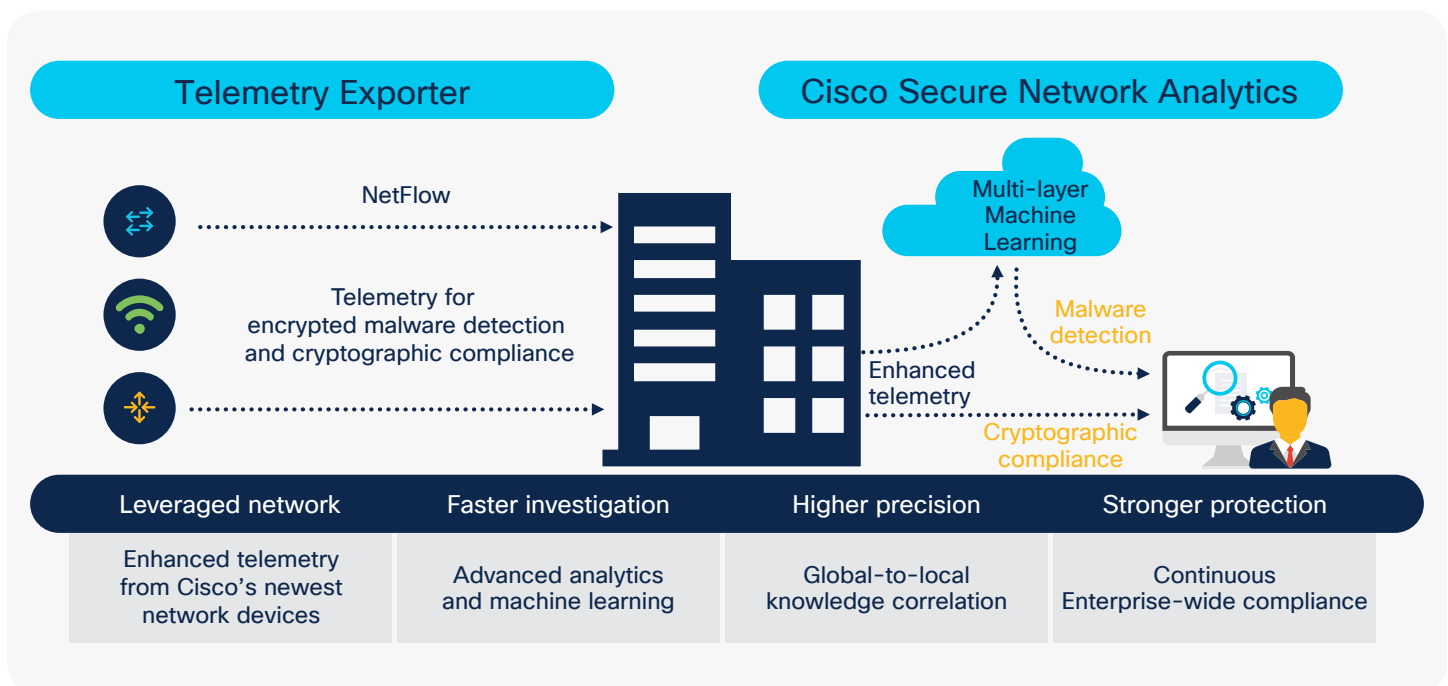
Telemetry Exporter

Cisco Secure Network Analytics

NetFlow

Telemetry for encrypted malware detection and cryptographic compliance

Multi-layer Machine Learning

Malware detection

Enhanced telemetry

Cryptographic compliance

| Leveraged network | Faster investigation | Higher precision | Stronger protection |
|---|---|---|---|
| Enhanced telemetry from Cisco's newest network devices | Advanced analytics and machine learning | Global-to-local knowledge correlation | Continuous Enterprise-wide compliance |